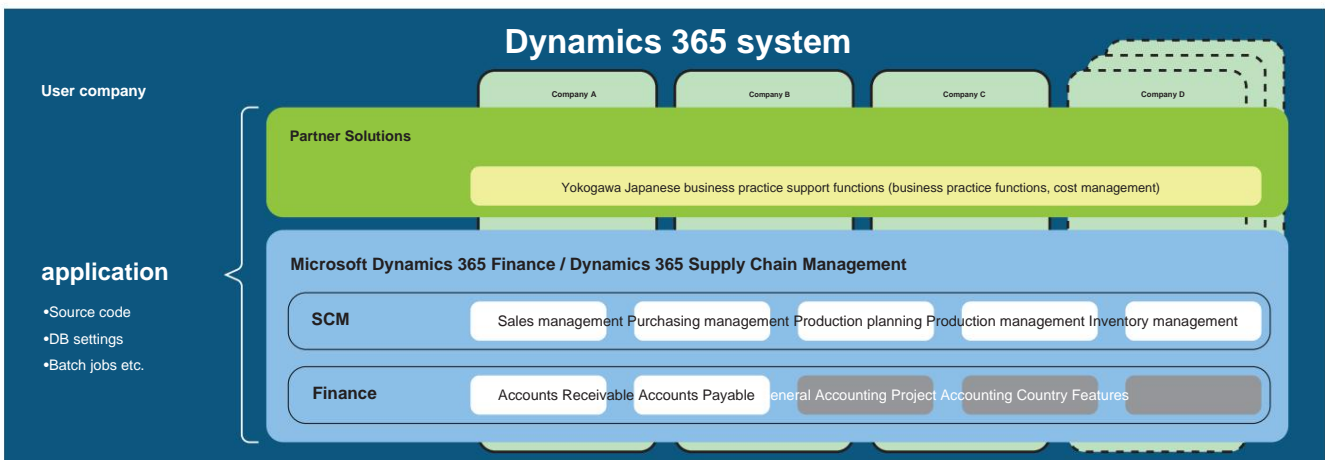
Dynamics 365 system

User company

Company A

Company B

Company C

Company D

Partner Solutions

Yokogawa Japanese business practice support functions (business practice functions, cost management)

application

•Source code
•DB settings
•Batch jobs etc.

Microsoft Dynamics 365 Finance / Dynamics 365 Supply Chain Management

SCM

Sales management Purchasing management Production planning Production management Inventory management

Finance

Accounts Receivable Accounts Payable eneral Accounting Project Accounting Country Features